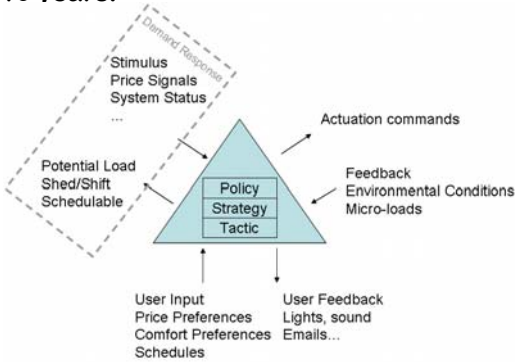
10 Years.

Demand Response

Stimulus
Price Signals
System Status
...

Potential Load
Shed/Shift
Schedulable

Policy
Strategy
Tactic

Actuation commands

Feedback
Environmental Conditions
Micro-loads

User Input
Price Preferences
Comfort Preferences
Schedules

User Feedback
Lights, sound
Emails...